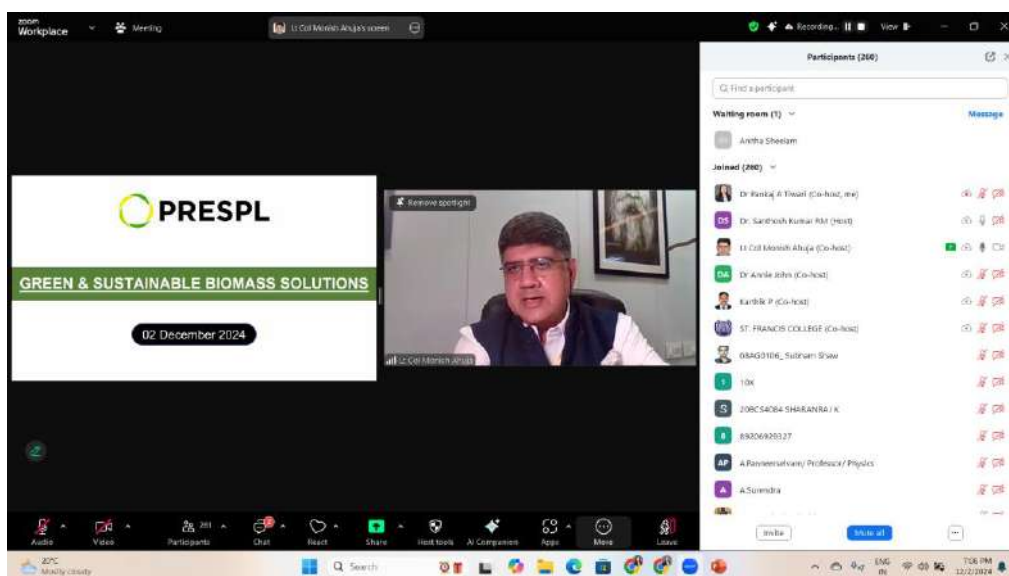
zoom Workplace

Meeting

Lt Col Manish Ahuja's screen

Recording...

View

Participants (260)

Find a participant

Waiting room (1)

Message

Anitha Sheelam

Joined (260)

Dr Pankaj A Tiwari (Co-host, me)

DS Dr. Santhosh Kumar RM (Host)

Lt Col Manish Ahuja (Co-host)

DA Dr Annie John (Co-host)

Kartik P (Co-host)

ST. FRANCIS COLLEGE (Co-host)

08AG0106_ Subham Shaw

1 10K

S 20BCS4084 SHARANBA J K

8 89206929127

AP A.Panneerselvam/ Professor/ Physics

A A.Surendra

Invite

Mute all

PRESPL

GREEN & SUSTAINABLE BIOMASS SOLUTIONS

02 December 2024

Remove spotlight

Lt Col Manish Ahuja

Audio

Video

Participants 261

Chat

React

Share

Host tools

AI Companion

Apps

More

Leave

20°C Mostly cloudy

Search

ENG IN

7:06 PM 12/2/2024